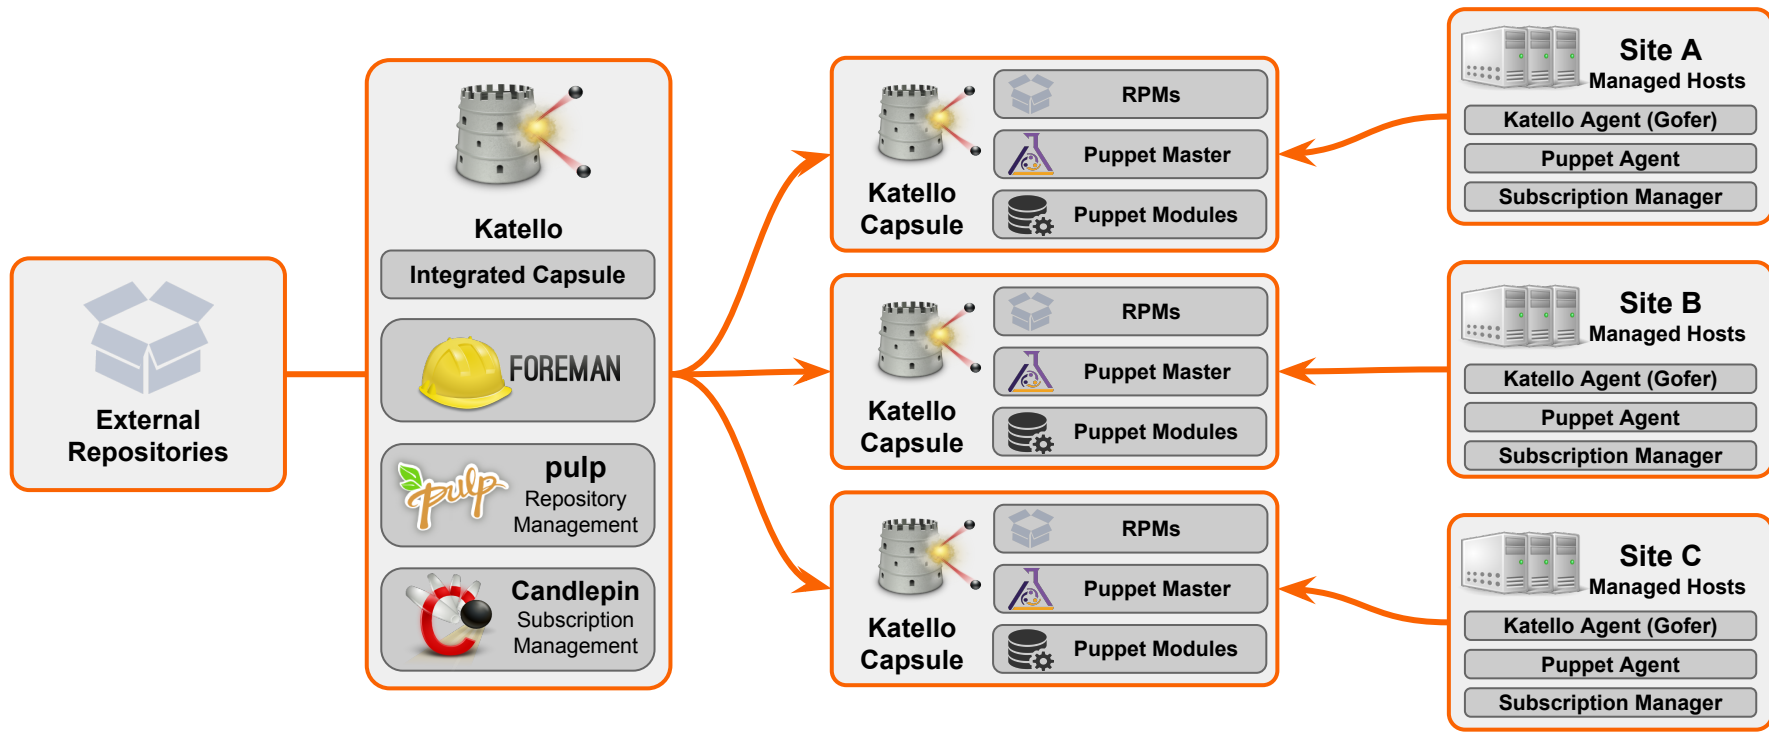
External Repositories

Katello

Integrated Capsule

FOREMAN

pulp
Repository Management

Candlepin
Subscription Management

Katello Capsule

RPMs

Puppet Master

Puppet Modules

Katello Capsule

RPMs

Puppet Master

Puppet Modules

Katello Capsule

RPMs

Puppet Master

Puppet Modules

Site A
Managed Hosts

Katello Agent (Gofer)

Puppet Agent

Subscription Manager

Site B
Managed Hosts

Katello Agent (Gofer)

Puppet Agent

Subscription Manager

Site C
Managed Hosts

Katello Agent (Gofer)

Puppet Agent

Subscription Manager